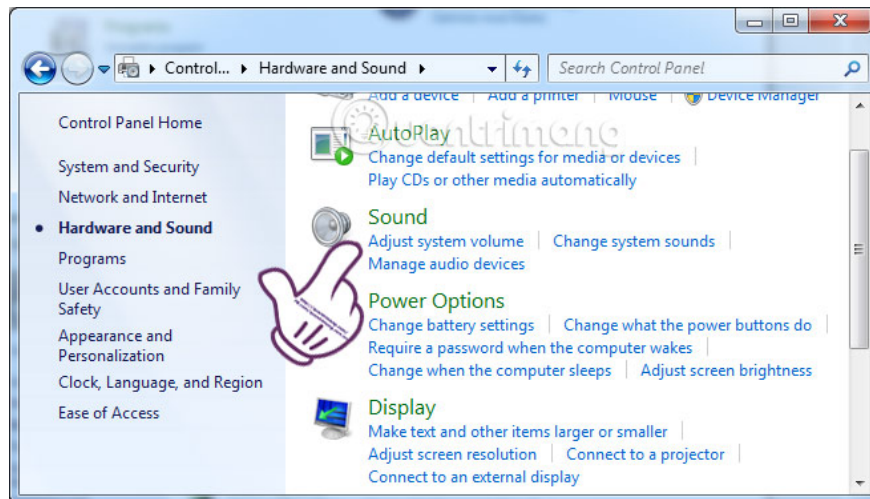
Control... ▸ Hardware and Sound ▸

Search Control Panel

Control Panel Home

System and Security

Network and Internet

Hardware and Sound

Programs

User Accounts and Family Safety

Appearance and Personalization

Clock, Language, and Region

Ease of Access

Add a device | Add a printer | Mouse | Device Manager

AutoPlay

Change default settings for media or devices |

Play CDs or other media automatically

Sound

Adjust system volume | Change system sounds |

Manage audio devices

Power Options

Change battery settings | Change what the power buttons do |

Require a password when the computer wakes |

Change when the computer sleeps | Adjust screen brightness

Display

Make text and other items larger or smaller |

Adjust screen resolution | Connect to a projector |

Connect to an external display

quantrimang